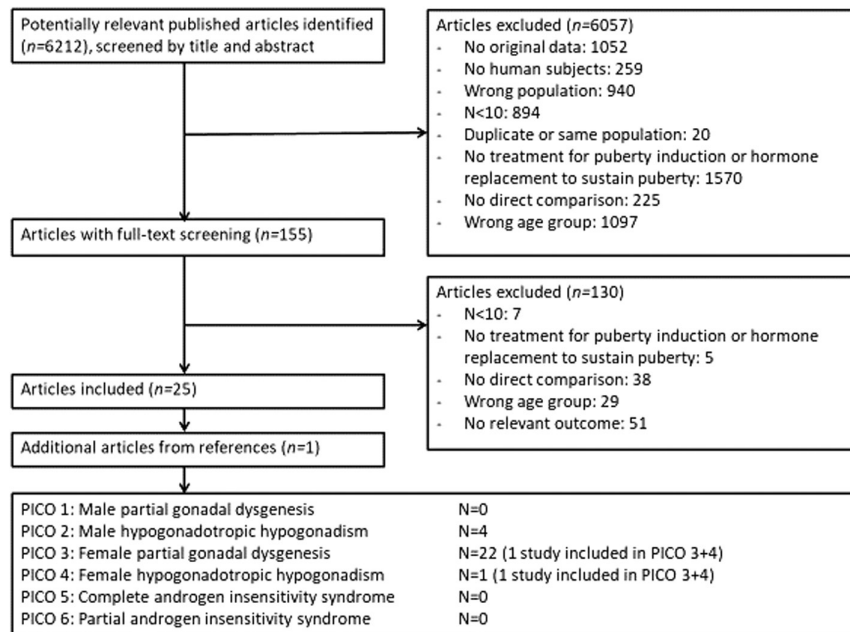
Potentially relevant published articles identified (*n*=6212), screened by title and abstract

Articles excluded (*n*=6057)
- No original data: 1052
- No human subjects: 259
- Wrong population: 940
- N<10: 894
- Duplicate or same population: 20
- No treatment for puberty induction or hormone replacement to sustain puberty: 1570
- No direct comparison: 225
- Wrong age group: 1097

Articles with full-text screening (*n*=155)

Articles excluded (*n*=130)
- N<10: 7
- No treatment for puberty induction or hormone replacement to sustain puberty: 5
- No direct comparison: 38
- Wrong age group: 29
- No relevant outcome: 51

Articles included (*n*=25)

Additional articles from references (*n*=1)

PICO 1: Male partial gonadal dysgenesis N=0
PICO 2: Male hypogonadotropic hypogonadism N=4
PICO 3: Female partial gonadal dysgenesis N=22 (1 study included in PICO 3+4)
PICO 4: Female hypogonadotropic hypogonadism N=1 (1 study included in PICO 3+4)
PICO 5: Complete androgen insensitivity syndrome N=0
PICO 6: Partial androgen insensitivity syndrome N=0